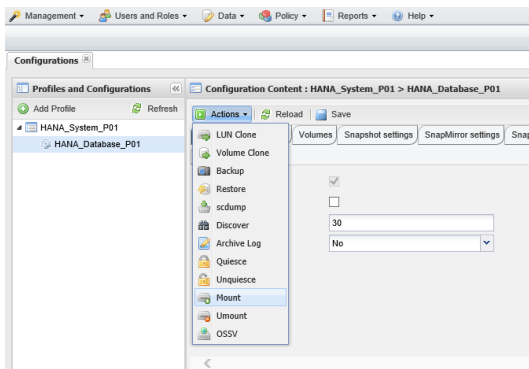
Management ▾ Users and Roles ▾ Data ▾ Policy ▾ Reports ▾ Help ▾

Configurations

Profiles and Configurations

Add Profile Refresh

HANA_System_P01

HANA_Database_P01

Configuration Content : HANA_System_P01 > HANA_Database_P01

Actions ▾ Reload Save

Volumes Snapshot settings SnapMirror settings Snap

LUN Clone
Volume Clone
Backup
Restore
scdump
Discover
Archive Log
Quiesce
Unquiesce
Mount
Umount
OSSV

30

No